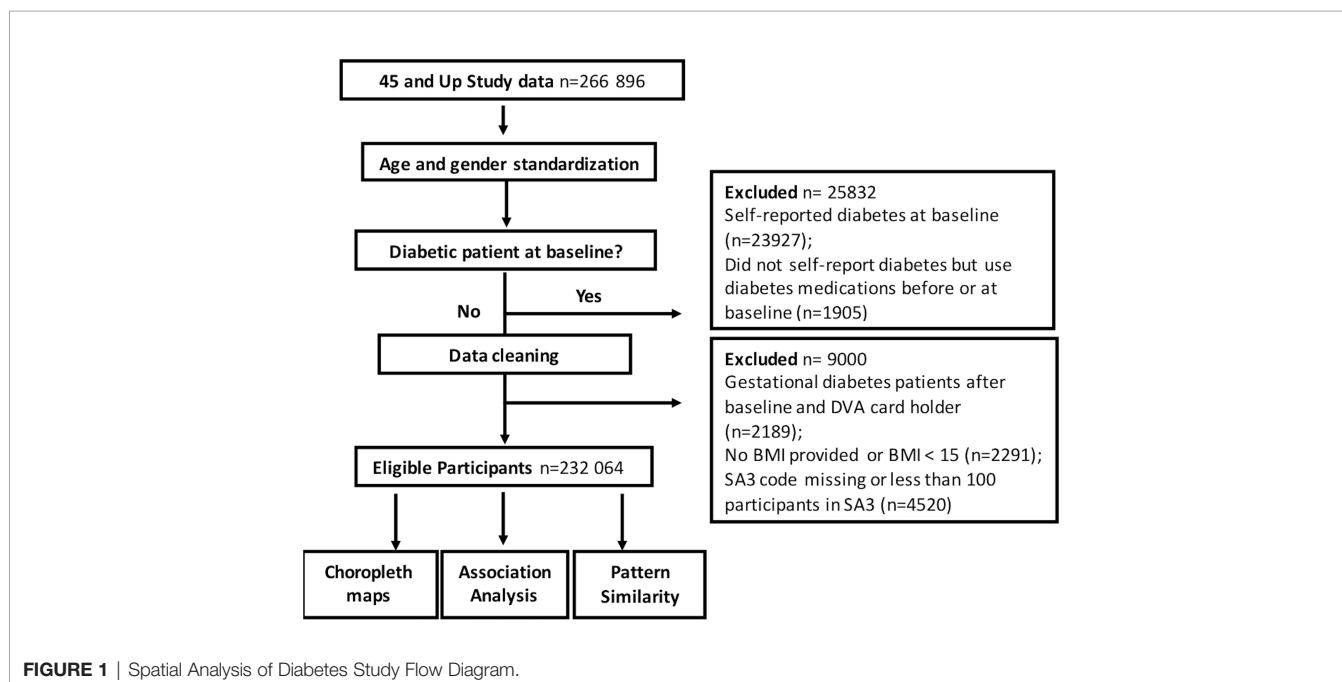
45 and Up Study data n=266 896

Age and gender standardization

Diabetic patient at baseline?

No

Yes

Excluded n= 25832
Self-reported diabetes at baseline (n=23927);
Did not self-report diabetes but use diabetes medications before or at baseline (n=1905)

Data cleaning

Excluded n= 9000
Gestational diabetes patients after baseline and DVA card holder (n=2189);
No BMI provided or BMI < 15 (n=2291);
SA3 code missing or less than 100 participants in SA3 (n=4520)

Eligible Participants n=232 064

Choropleth maps

Association Analysis

Pattern Similarity

FIGURE 1 | Spatial Analysis of Diabetes Study Flow Diagram.